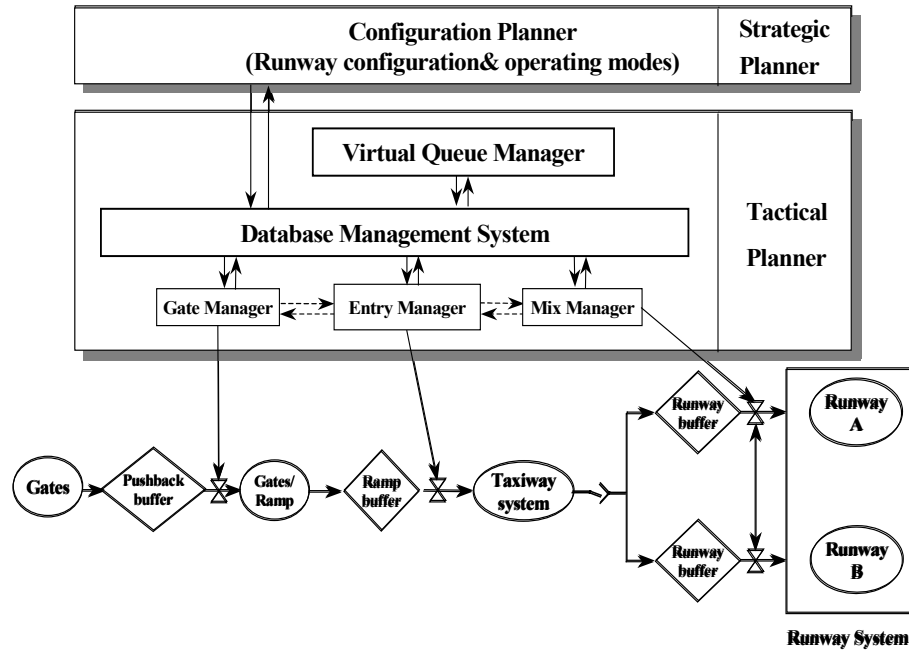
Configuration Planner
(Runway configuration& operating modes)

Strategic Planner

Virtual Queue Manager

Database Management System

Tactical Planner

Gate Manager

Entry Manager

Mix Manager

Gates

Pushback buffer

Gates/ Ramp

Ramp buffer

Taxiway system

Runway buffer

Runway buffer

Runway A

Runway B

Runway System